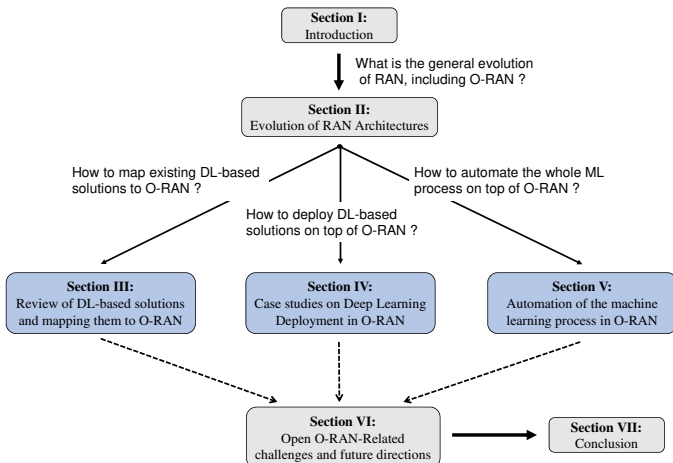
Section I:
Introduction

What is the general evolution of RAN, including O-RAN ?

Section II:
Evolution of RAN Architectures

How to map existing DL-based solutions to O-RAN ?

How to deploy DL-based solutions on top of O-RAN ?

How to automate the whole ML process on top of O-RAN ?

Section III:
Review of DL-based solutions and mapping them to O-RAN

Section IV:
Case studies on Deep Learning Deployment in O-RAN

Section V:
Automation of the machine learning process in O-RAN

Section VI:
Open O-RAN-Related challenges and future directions

Section VII:
Conclusion